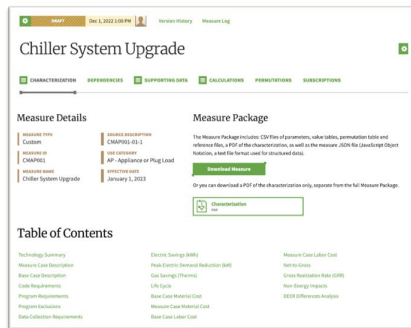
DRAFT Dec 1, 2022 2:09 PM Version History Measure Log

Chiller System Upgrade

CHARACTERIZATION DEPENDENCIES SUPPORTING DATA CALCULATIONS PERMUTATIONS SUBSCRIPTIONS

Measure Details

MEASURE TYPE
Custom

SOURCE DESCRIPTION
CMAP001-01-1

MEASURE ID
CMAP001

USE CATEGORY
AP - Appliance or Plug Load

MEASURE NAME
Chiller System Upgrade

EFFECTIVE DATE
January 1, 2023

Measure Package

The Measure Package includes: CSV files of parameters, value tables, permutation table and reference files, a PDF of the characterization, as well as the measure JSON file (JavaScript Object Notation, a text file format used for structured data).

Download Measure

Or you can download a PDF of the characterization only, separate from the full Measure Package.

Characterization
PDF

Table of Contents

Technology Summary
Measure Case Description
Base Case Description
Code Requirements
Program Requirements
Program Exclusions
Data Collection Requirements

Electric Savings (kWh)
Peak Electric Demand Reduction (kW)
Gas Savings (Therms)
Life Cycle
Base Case Material Cost
Measure Case Material Cost
Base Case Labor Cost

Measure Case Labor Cost
Net-to-Gross
Gross Realization Rate (GRR)
Non-Energy Impacts
DEER Differences Analysis